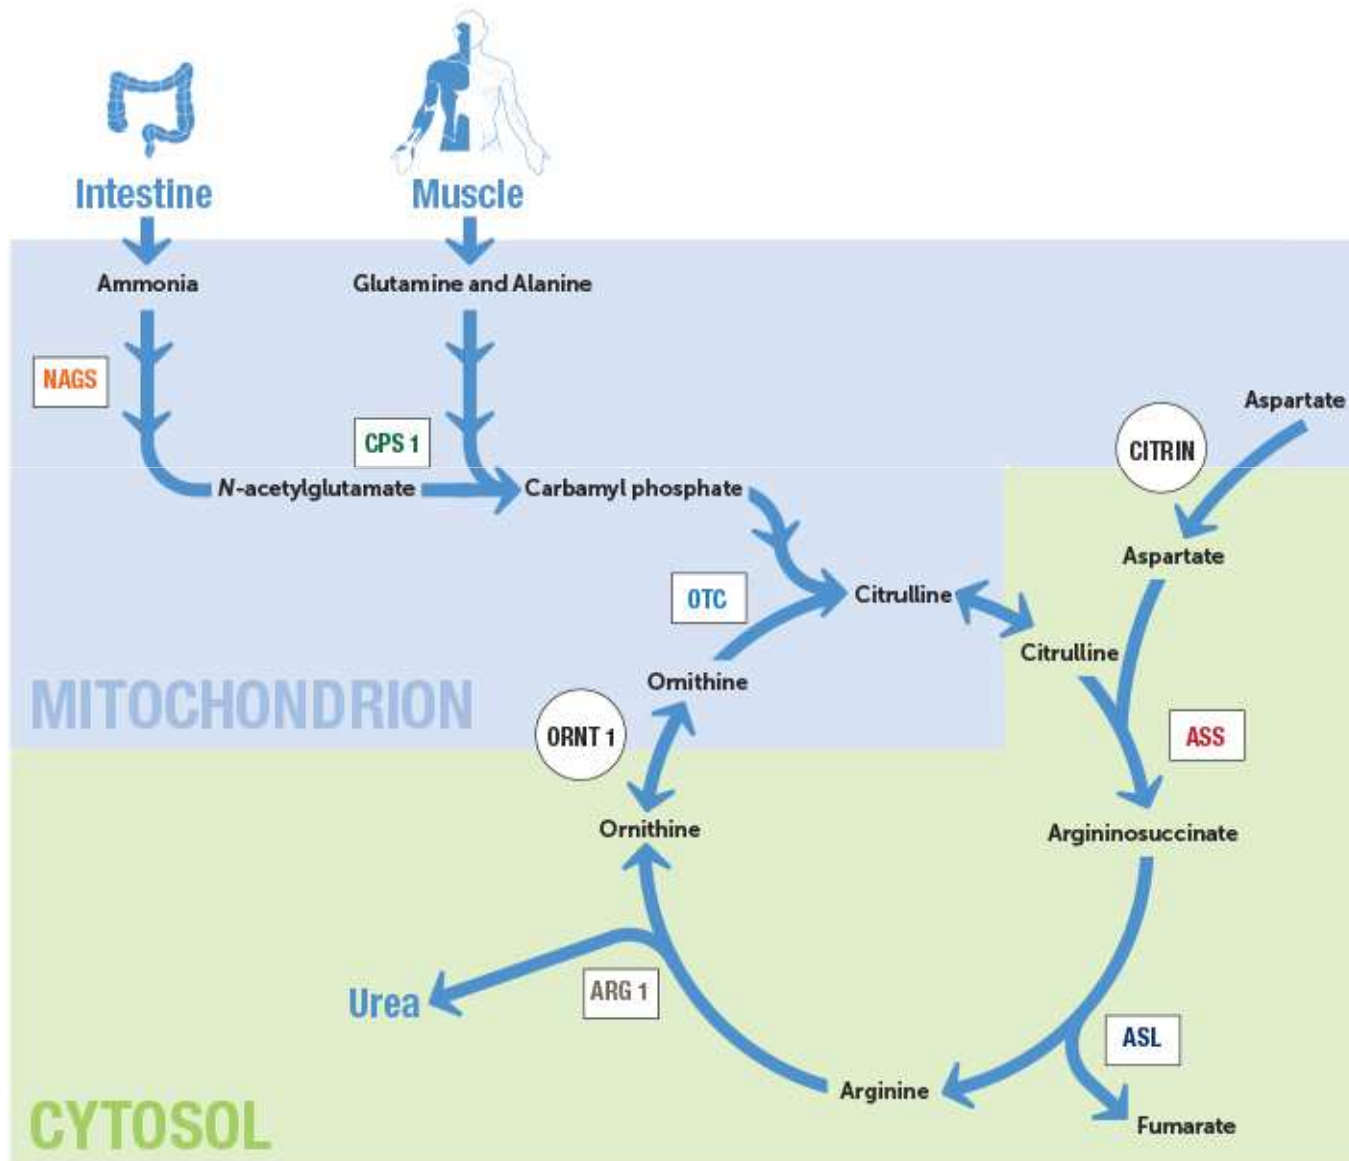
Intestine

Muscle

Ammonia

Glutamine and Alanine

NAGS

CPS 1

Aspartate

CITRIN

N-acetylglutamate

Carbamyl phosphate

Aspartate

OTC

Citrulline

Citrulline

Ornithine

MITOCHONDRION

ORNT 1

ASS

Ornithine

Argininosuccinate

Urea

ARG 1

ASL

Arginine

Fumarate

CYTOSOL